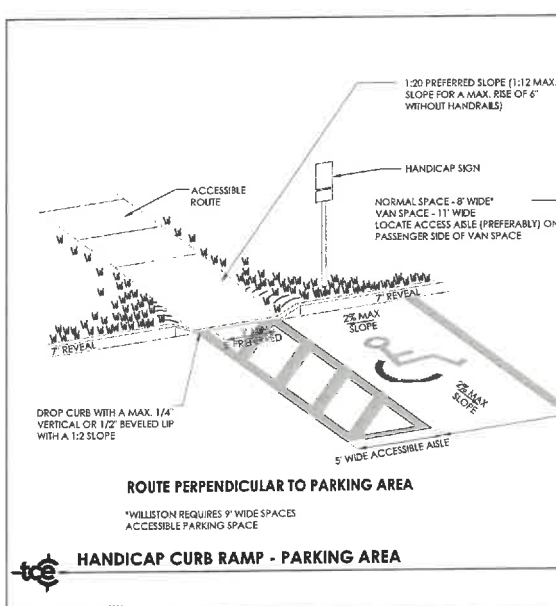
1:20 PREFERRED SLOPE (1:12 MAX. SLOPE FOR A MAX. RISE OF 6" WITHOUT HANDRAILS)

HANDICAP SIGN

ACCESSIBLE ROUTE

NORMAL SPACE - 8' WIDE*
VAN SPACE - 11' WIDE
LOCATE ACCESS AISLE (PREFERABLY) ON PASSENGER SIDE OF VAN SPACE

7" REVEAL

7" REVEAL

2% MAX SLOPE

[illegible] PREFERRED

2% MAX SLOPE

DROP CURB WITH A MAX. 1/4" VERTICAL OR 1/2" BEVELED LIP WITH A 1:2 SLOPE

5' WIDE ACCESSIBLE AISLE

ROUTE PERPENDICULAR TO PARKING AREA

*WILLISTON REQUIRES 9' WIDE SPACES ACCESSIBLE PARKING SPACE

tce

HANDICAP CURB RAMP - PARKING AREA